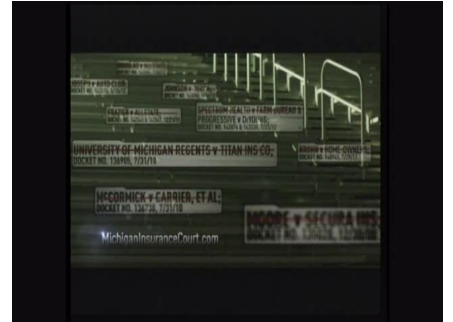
UNIVERSITY OF MICHIGAN REGENTS v TITAN INS CO,
DOCKET NO. 136969, 7/31/10

McCORMICK v CARRIER, ET AL
DOCKET NO. 136738, 7/31/10

MOORE v SECURA INS
DOCKET NO. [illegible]

SPECTRUM HEALTH v FARM BUREAU & PROGRESSIVE v DeYOUNG
DOCKET NO. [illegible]

FRAZIER v ALLSTATE
DOCKET NO. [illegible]

JOHNSON v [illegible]

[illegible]

MichiganInsuranceCourt.com